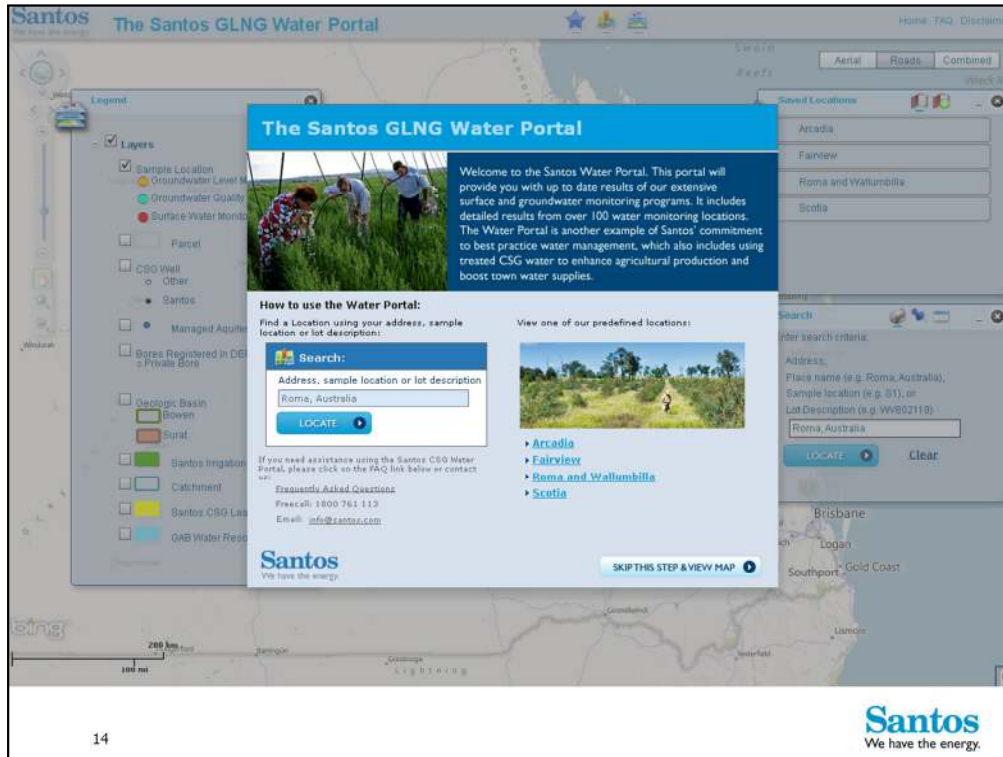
Santos
We have the energy.

The Santos GLNG Water Portal

Home FAQ Disclaim

Aerial Roads Combined

Legend

Layers

Sample Location

Groundwater Level M

Groundwater Quality

Surface Water Monito

Parcel

CSG Well

Other

Santos

Managed Aquife

Bores Registered in DE

Private Bore

Geologic Basin

Bowen

Surat

Santos Irrigation

Catchment

Santos CSG Lea

GAB Water Reso

Saved Locations

Arcadia

Fairview

Roma and Wallumbilla

Scotia

Search

nter search criteria:

Address,

Place name (e.g. Roma,Australia),

Sample location (e.g. S1), or

Lot Description (e.g. WV802118)

Roma, Australia

LOCATE

Clear

The Santos GLNG Water Portal

Welcome to the Santos Water Portal. This portal will provide you with up to date results of our extensive surface and groundwater monitoring programs. It includes detailed results from over 100 water monitoring locations. The Water Portal is another example of Santos' commitment to best practice water management, which also includes using treated CSG water to enhance agricultural production and boost town water supplies.

How to use the Water Portal:

Find a Location using your address, sample location or lot description:

Search:

Address, sample location or lot description

Roma, Australia

LOCATE

If you need assistance using the Santos CSG Water Portal, please click on the FAQ link below or contact us:

Frequently Asked Questions

Freecall: 1800 761 113

Email: info@santos.com

View one of our predefined locations:

Arcadia

Fairview

Roma and Wallumbilla

Scotia

Santos
We have the energy.

SKIP THIS STEP & VIEW MAP

Brisbane

Logan

Southport Gold Coast

bing

200 km

100 mi

14

Santos
We have the energy.